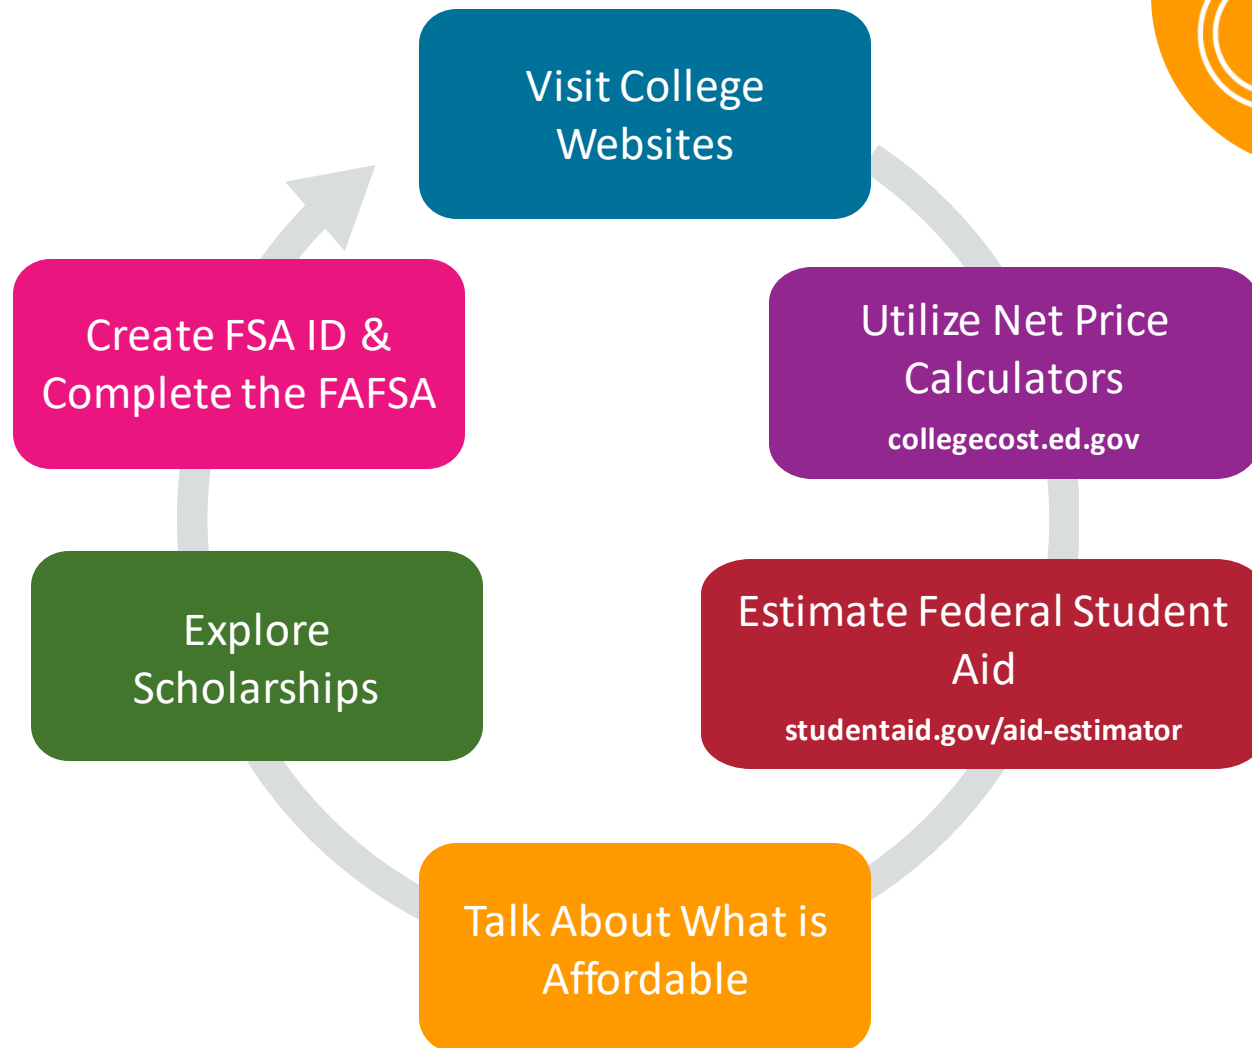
Visit College Websites

Utilize Net Price Calculators
collegecost.ed.gov

Estimate Federal Student Aid
studentaid.gov/aid-estimator

Talk About What is Affordable

Explore Scholarships

Create FSA ID & Complete the FAFSA